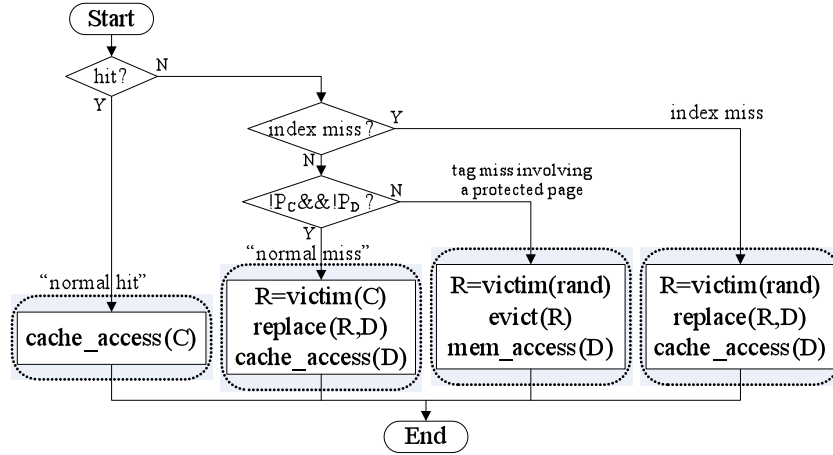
Start

hit?

N

Y

index miss?

Y

index miss

N

tag miss involving a protected page

$!P_C \&\& !P_D$ ?

N

Y

"normal miss"

"normal hit"

cache_access(C)

R=victim(C)
replace(R,D)
cache_access(D)

R=victim(rand)
evict(R)
mem_access(D)

R=victim(rand)
replace(R,D)
cache_access(D)

End